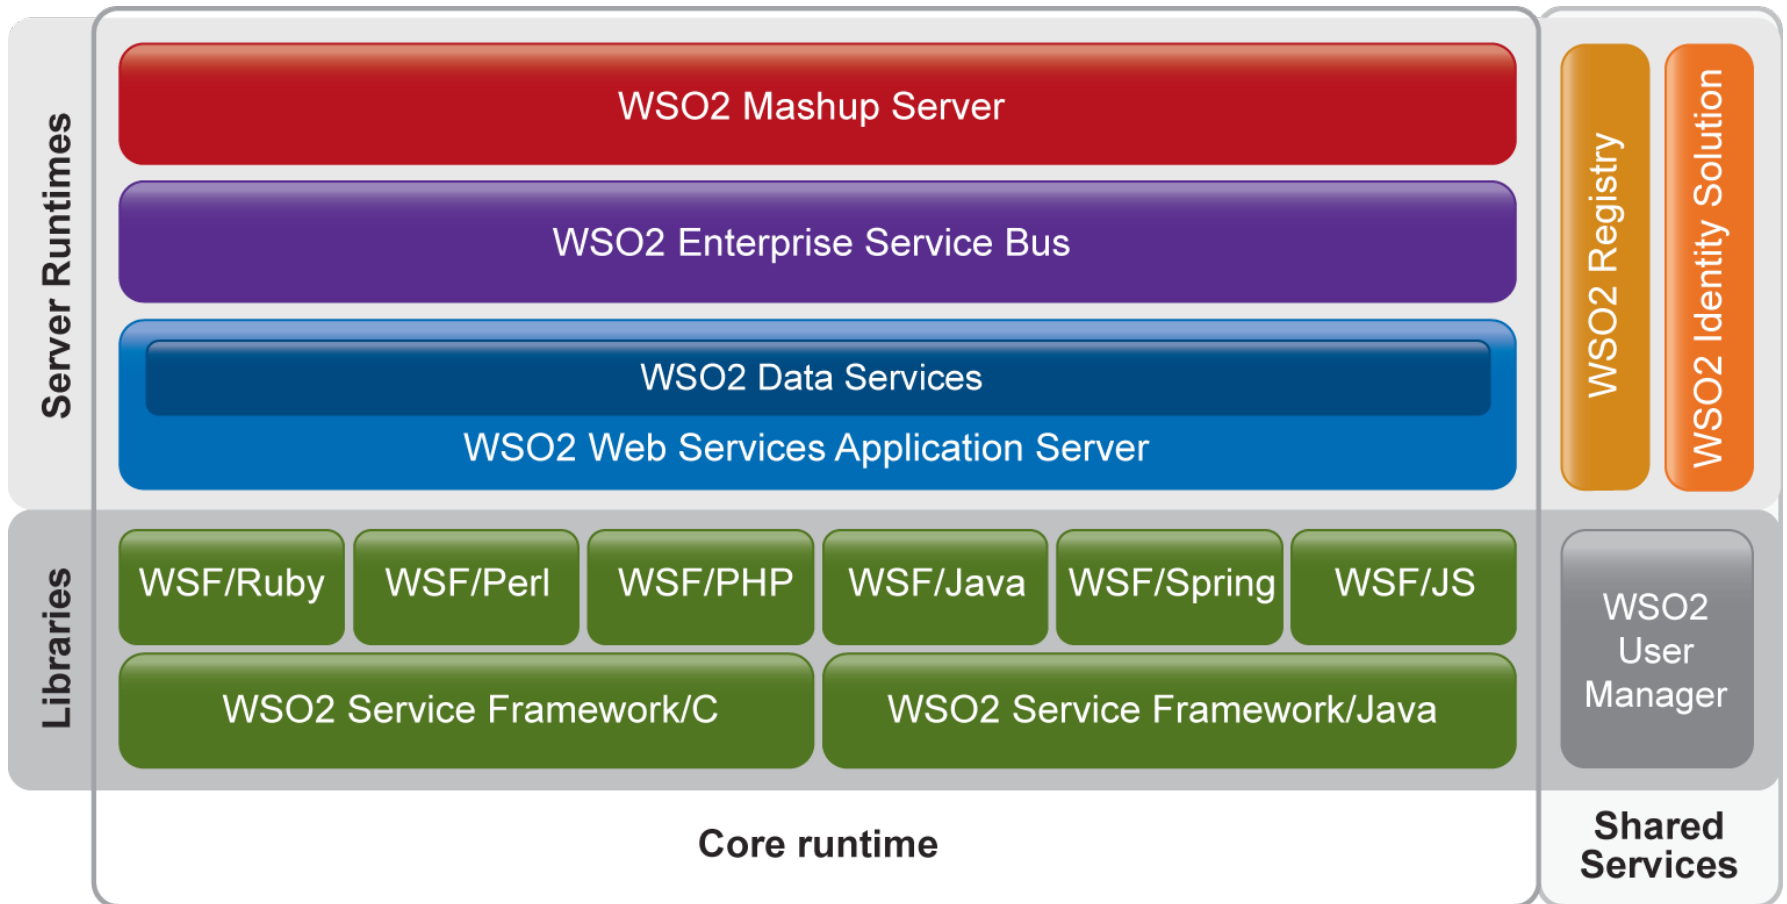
Server Runtimes

WSO2 Mashup Server

WSO2 Enterprise Service Bus

WSO2 Data Services

WSO2 Web Services Application Server

WSO2 Registry

WSO2 Identity Solution

Libraries

WSF/Ruby

WSF/Perl

WSF/PHP

WSF/Java

WSF/Spring

WSF/JS

WSO2 Service Framework/C

WSO2 Service Framework/Java

WSO2 User Manager

Core runtime

Shared Services